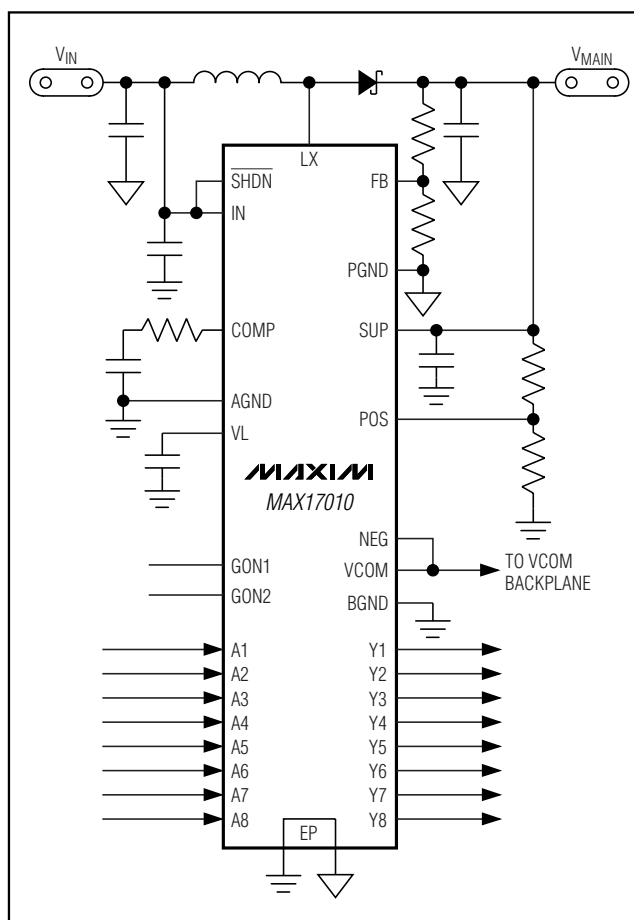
$V_{IN}$

$V_{MAIN}$

LX

$\overline{SHDN}$

IN

FB

PGND

COMP

SUP

AGND

POS

VL

MAXIM

MAX17010

NEG

GON1

VCOM

TO VCOM BACKPLANE

GON2

BGND

A1

Y1

A2

Y2

A3

Y3

A4

Y4

A5

Y5

A6

Y6

A7

Y7

A8

Y8

EP